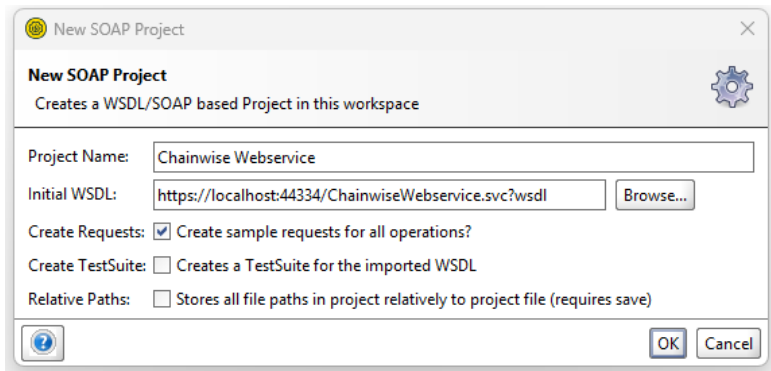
New SOAP Project

New SOAP Project
Creates a WSDL/SOAP based Project in this workspace

Project Name: Chainwise Webservice

Initial WSDL: https://localhost:44334/ChainwiseWebservice.svc?wsdl Browse...

Create Requests: Create sample requests for all operations?

Create TestSuite: Creates a TestSuite for the imported WSDL

Relative Paths: Stores all file paths in project relatively to project file (requires save)

OK Cancel